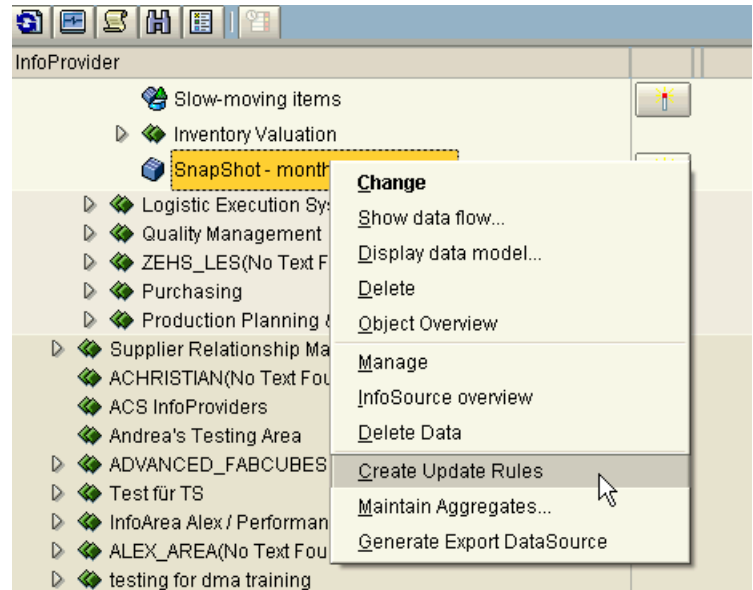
InfoProvider

Slow-moving items
Inventory Valuation
SnapShot - month
Logistic Execution Sys
Quality Management
ZEHS_LES(No Text F
Purchasing
Production Planning &
Supplier Relationship Ma
ACHRISTIAN(No Text Fou
ACS InfoProviders
Andrea's Testing Area
ADVANCED_FABCUBES
Test für TS
InfoArea Alex / Performan
ALEX_AREA(No Text Fou
testing for dma training

Change
Show data flow...
Display data model...
Delete
Object Overview
Manage
InfoSource overview
Delete Data
Create Update Rules
Maintain Aggregates...
Generate Export DataSource